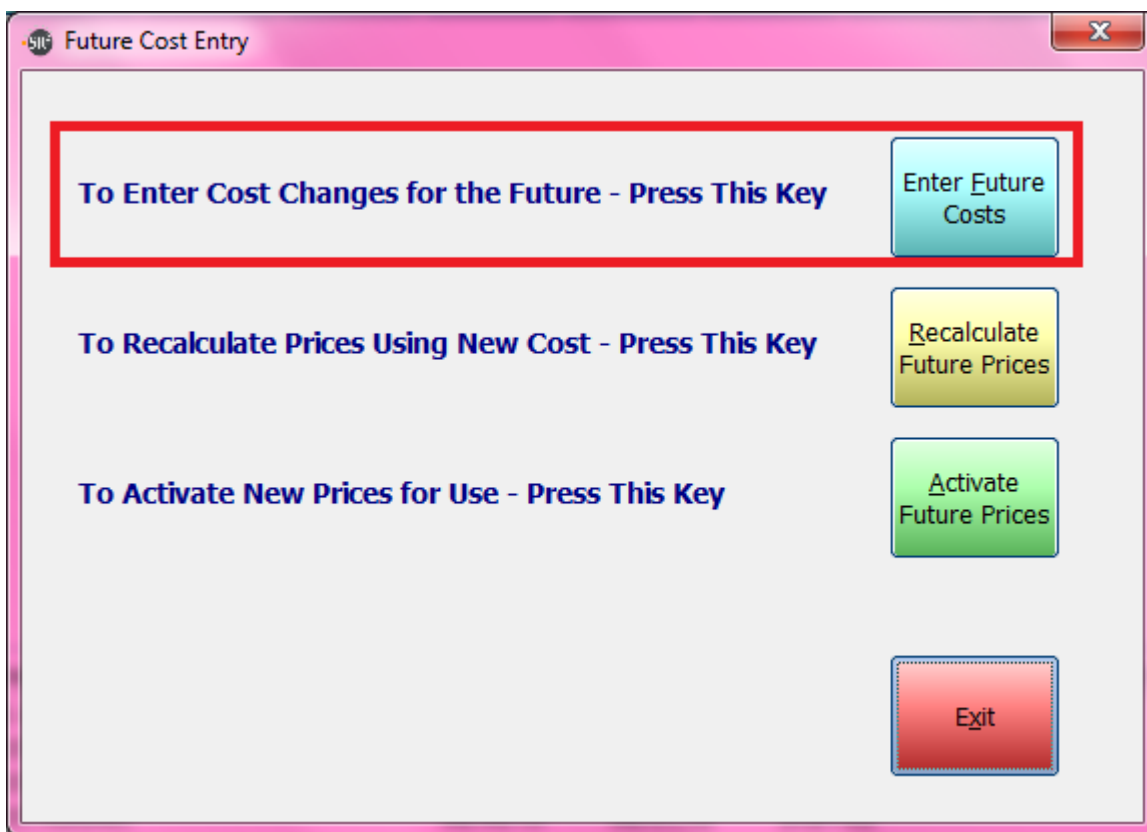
Future Cost Entry

To Enter Cost Changes for the Future - Press This Key

Enter Future Costs

To Recalculate Prices Using New Cost - Press This Key

Recalculate Future Prices

To Activate New Prices for Use - Press This Key

Activate Future Prices

Exit